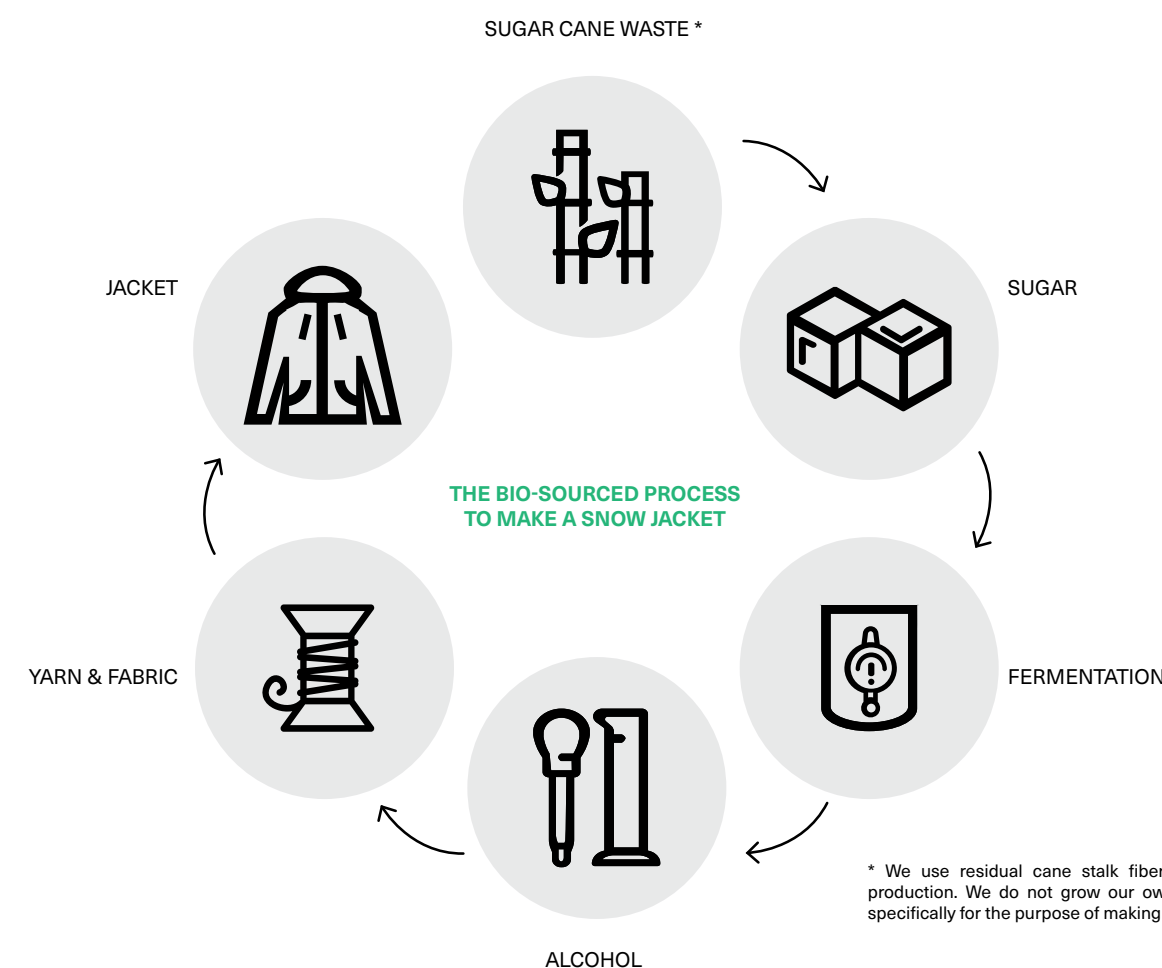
SUGAR CANE WASTE *

SUGAR

FERMENTATION

ALCOHOL

YARN & FABRIC

JACKET

THE BIO-SOURCED PROCESS TO MAKE A SNOW JACKET

* We use residual cane stalk fiber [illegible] production. We do not grow our ow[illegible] specifically for the purpose of making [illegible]